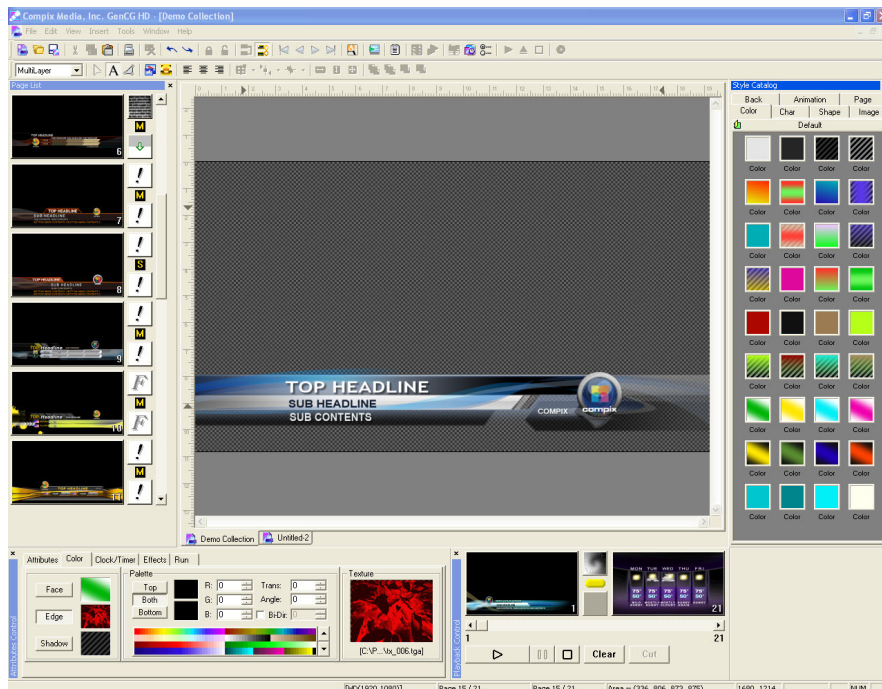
Compix Media, Inc. GenCG HD - [Demo Collection]

File Edit View Insert Tools Window Help

MultiLayer

Page List

6
M
7
M
8
S
9
M
10
M
11
M

TOP HEADLINE
SUB HEADLINE
SUB CONTENTS
COMPIX
compix

Demo Collection
Untitled-2

Style Catalog
Back
Animation
Page
Color
Char
Shape
Image
Default

Color Color Color Color
Color Color Color Color
Color Color Color Color
Color Color Color Color
Color Color Color Color
Color Color Color Color
Color Color Color Color
Color Color Color Color
Color Color Color Color

Attributes Control
Attributes
Color
Clock/Timer
Effects
Run

Face
Edge
Shadow

Palette
Top
Both
Bottom
R: 0
G: 0
B: 0
Trans: 0
Angle: 0
Bi-Dir: 0

Texture
[C:\P...\tx_006.tga]

Playback Control
1
21
1
21
Clear
Cut

Page 15 / 21
Page 15 / 21
NUM